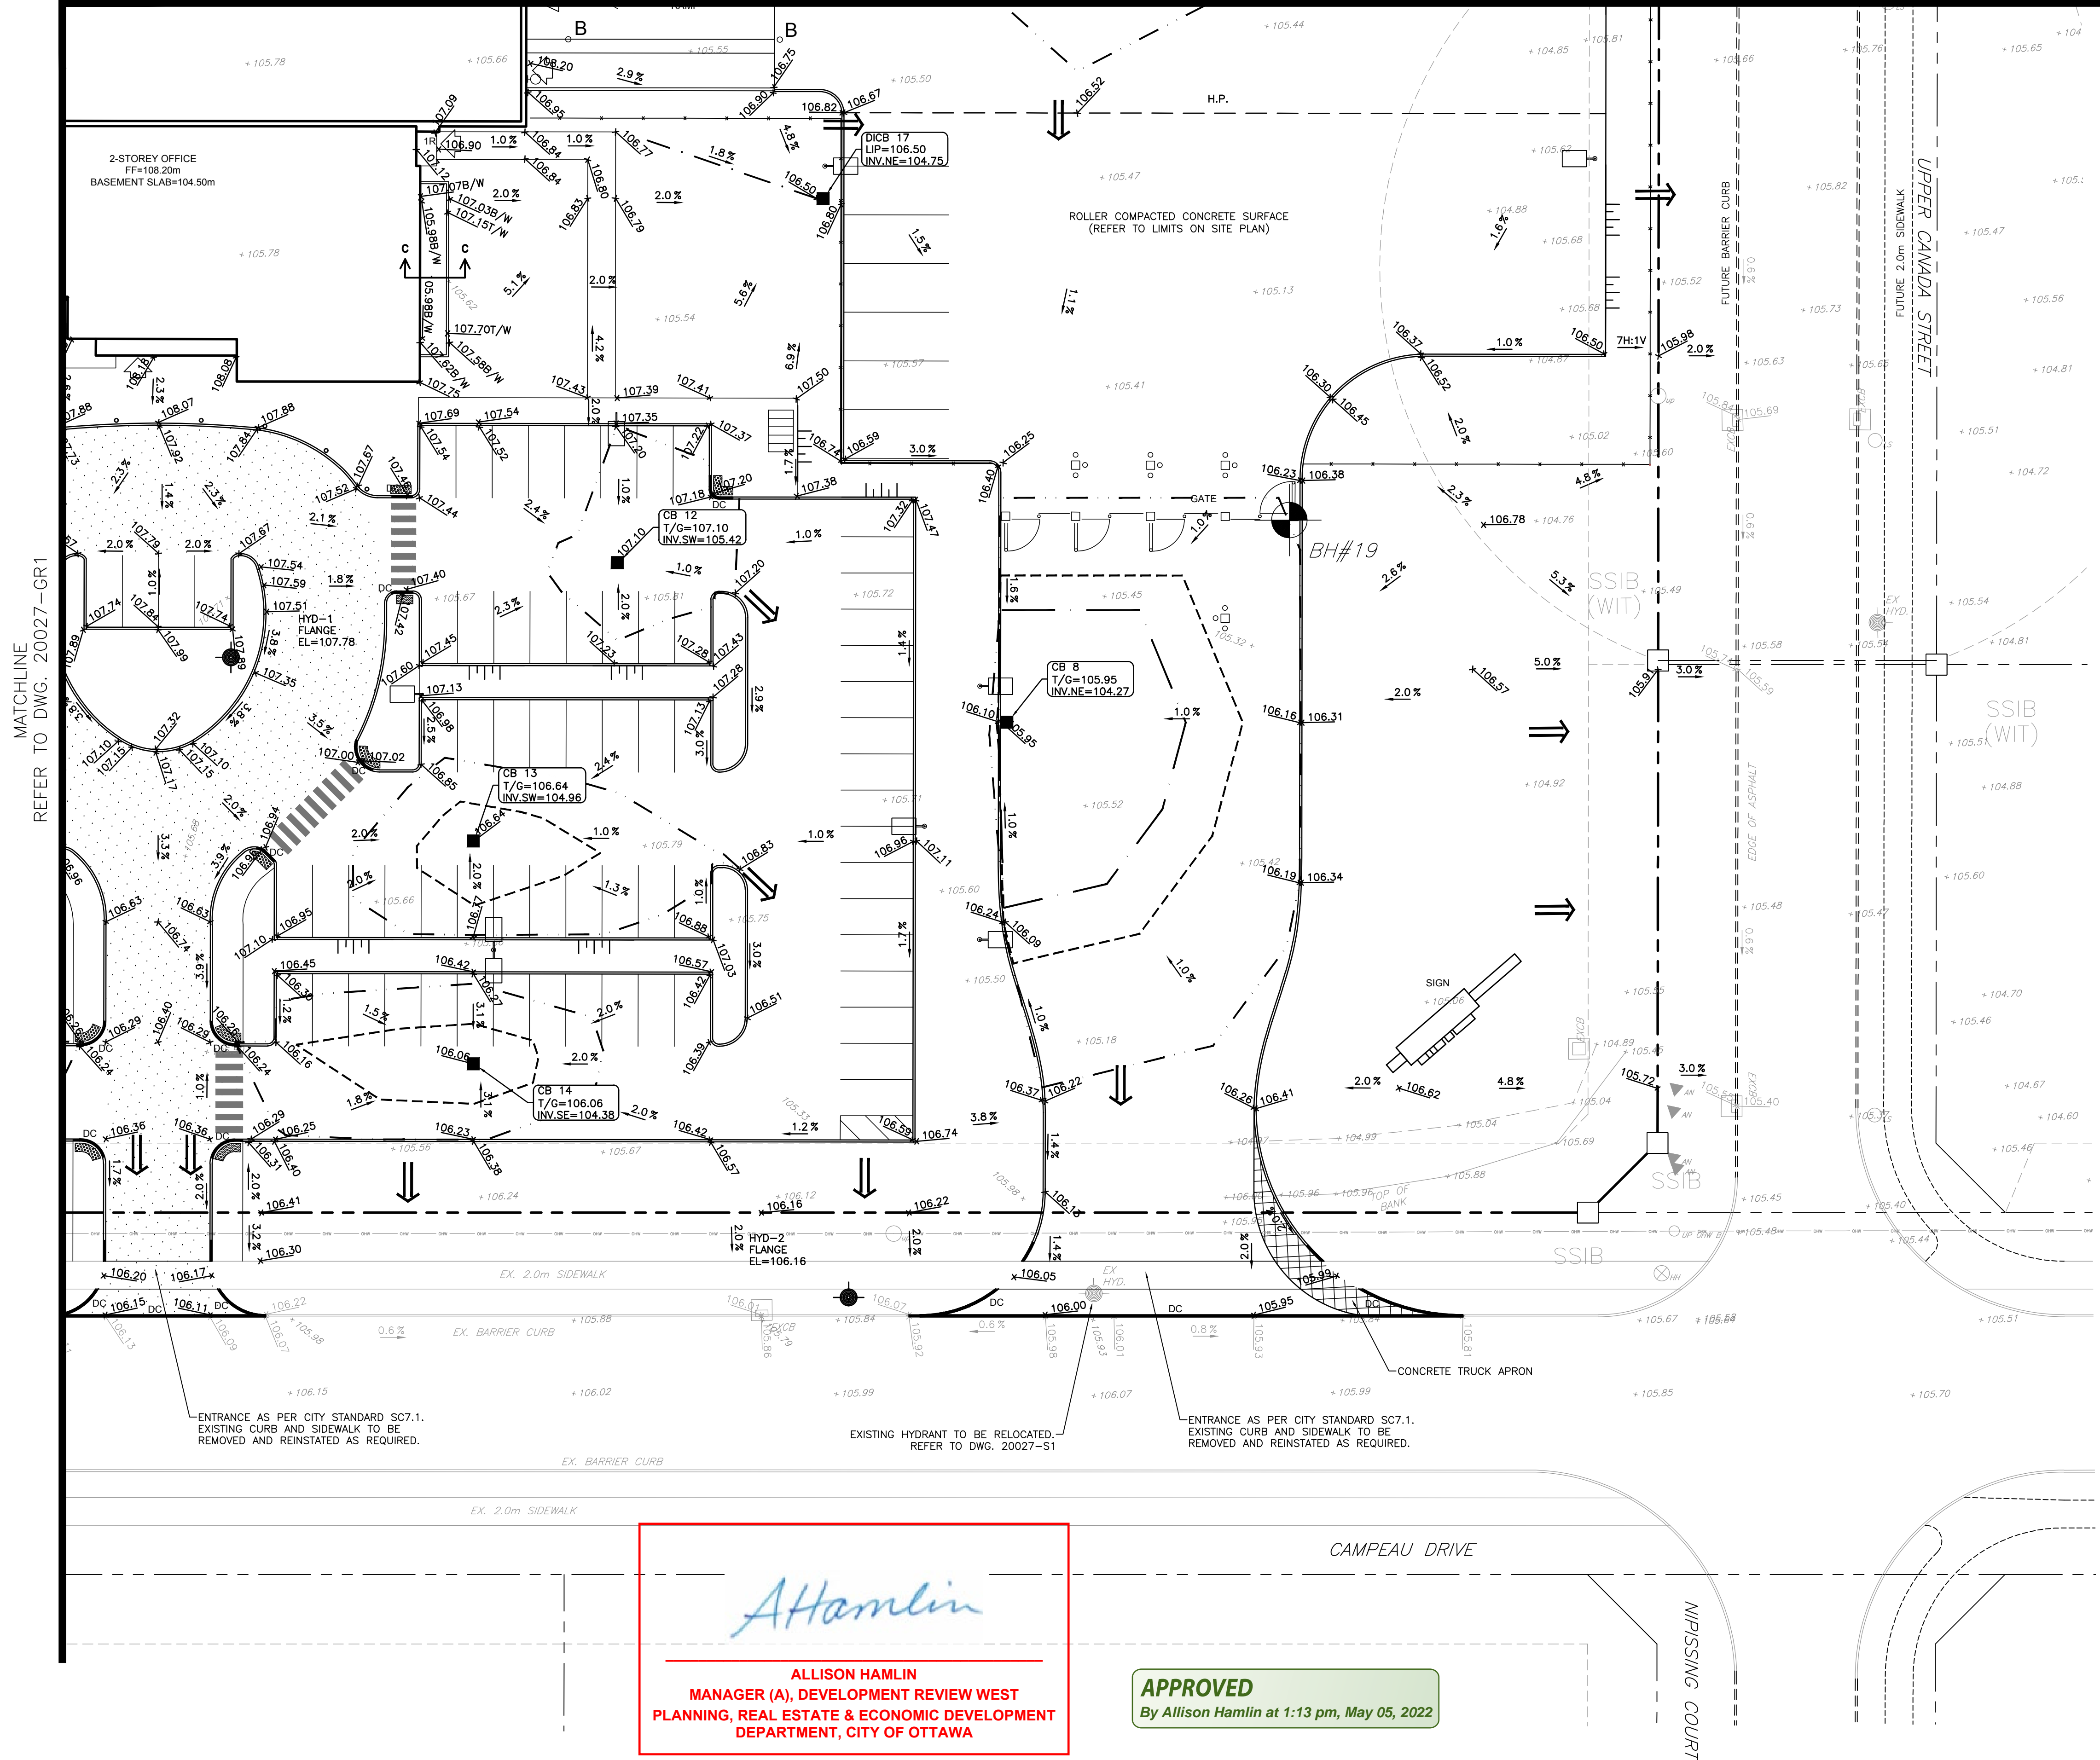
MATCHLINE
REFER TO DWG. 20027-GR1

2-STOREY OFFICE
FF=108.20m
BASEMENT SLAB=104.50m

B B

H.P.

DICB 17
LIP=106.50
INV.NE=104.75

ROLLER COMPACTED CONCRETE SURFACE
(REFER TO LIMITS ON SITE PLAN)

FUTURE BARRIER CURB
FUTURE 2.0m SIDEWALK
UPPER CANADA STREET

GATE
BH#19

CB 12
T/G=107.10
INV.SW=105.42

HYD-1
FLANGE
EL=107.78

CB 8
T/G=105.95
INV.NE=104.27

SSIB
(WIT)

SSIB
(WIT)

CB 13
T/G=106.64
INV.SW=104.96

CB 14
T/G=106.06
INV.SE=104.38

SIGN

EDGE OF ASPHALT

SSIB

SSIB

HYD-2
FLANGE
EL=106.16

EX. 2.0m SIDEWALK

EX. BARRIER CURB

TOP OF BANK

EX. HYD.

CONCRETE TRUCK APRON

ENTRANCE AS PER CITY STANDARD SC7.1.
EXISTING CURB AND SIDEWALK TO BE
REMOVED AND REINSTATED AS REQUIRED.

EXISTING HYDRANT TO BE RELOCATED.
REFER TO DWG. 20027-S1

ENTRANCE AS PER CITY STANDARD SC7.1.
EXISTING CURB AND SIDEWALK TO BE
REMOVED AND REINSTATED AS REQUIRED.

EX. BARRIER CURB

EX. 2.0m SIDEWALK

CAMPEAU DRIVE

NIPISSING COURT

AHamlin

ALLISON HAMLIN
MANAGER (A), DEVELOPMENT REVIEW WEST
PLANNING, REAL ESTATE & ECONOMIC DEVELOPMENT
DEPARTMENT, CITY OF OTTAWA

APPROVED
By Allison Hamlin at 1:13 pm, May 05, 2022